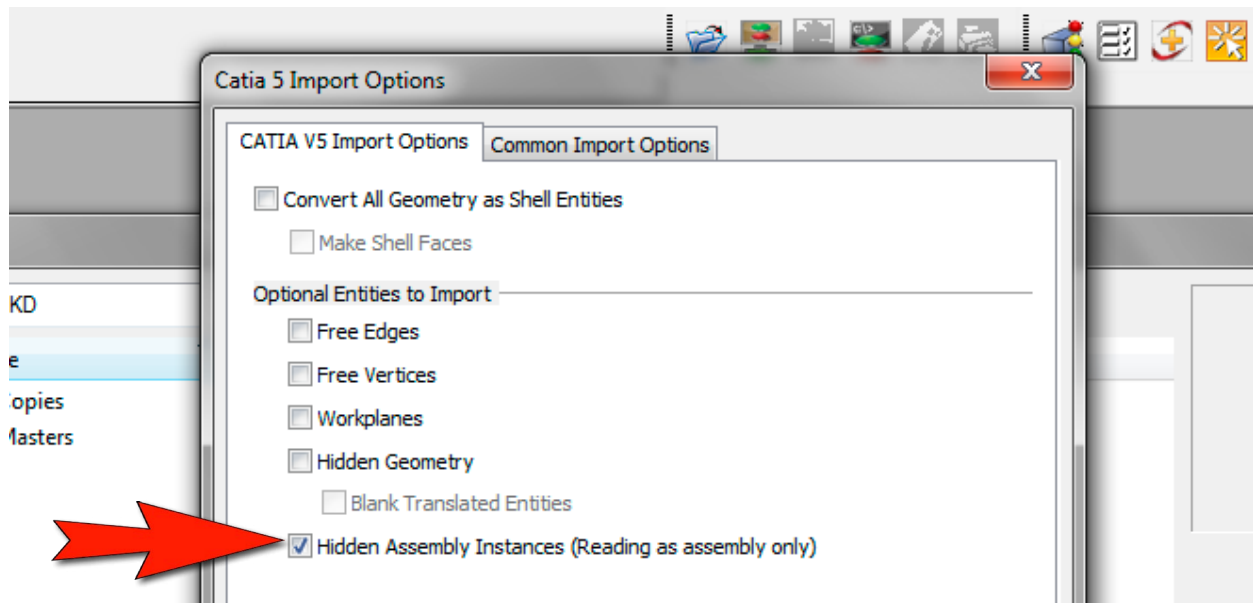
Catia 5 Import Options

CATIA V5 Import Options
Common Import Options

Convert All Geometry as Shell Entities

Make Shell Faces

Optional Entities to Import

Free Edges

Free Vertices

Workplanes

Hidden Geometry

Blank Translated Entities

Hidden Assembly Instances (Reading as assembly only)

KD
e
opies
Masters